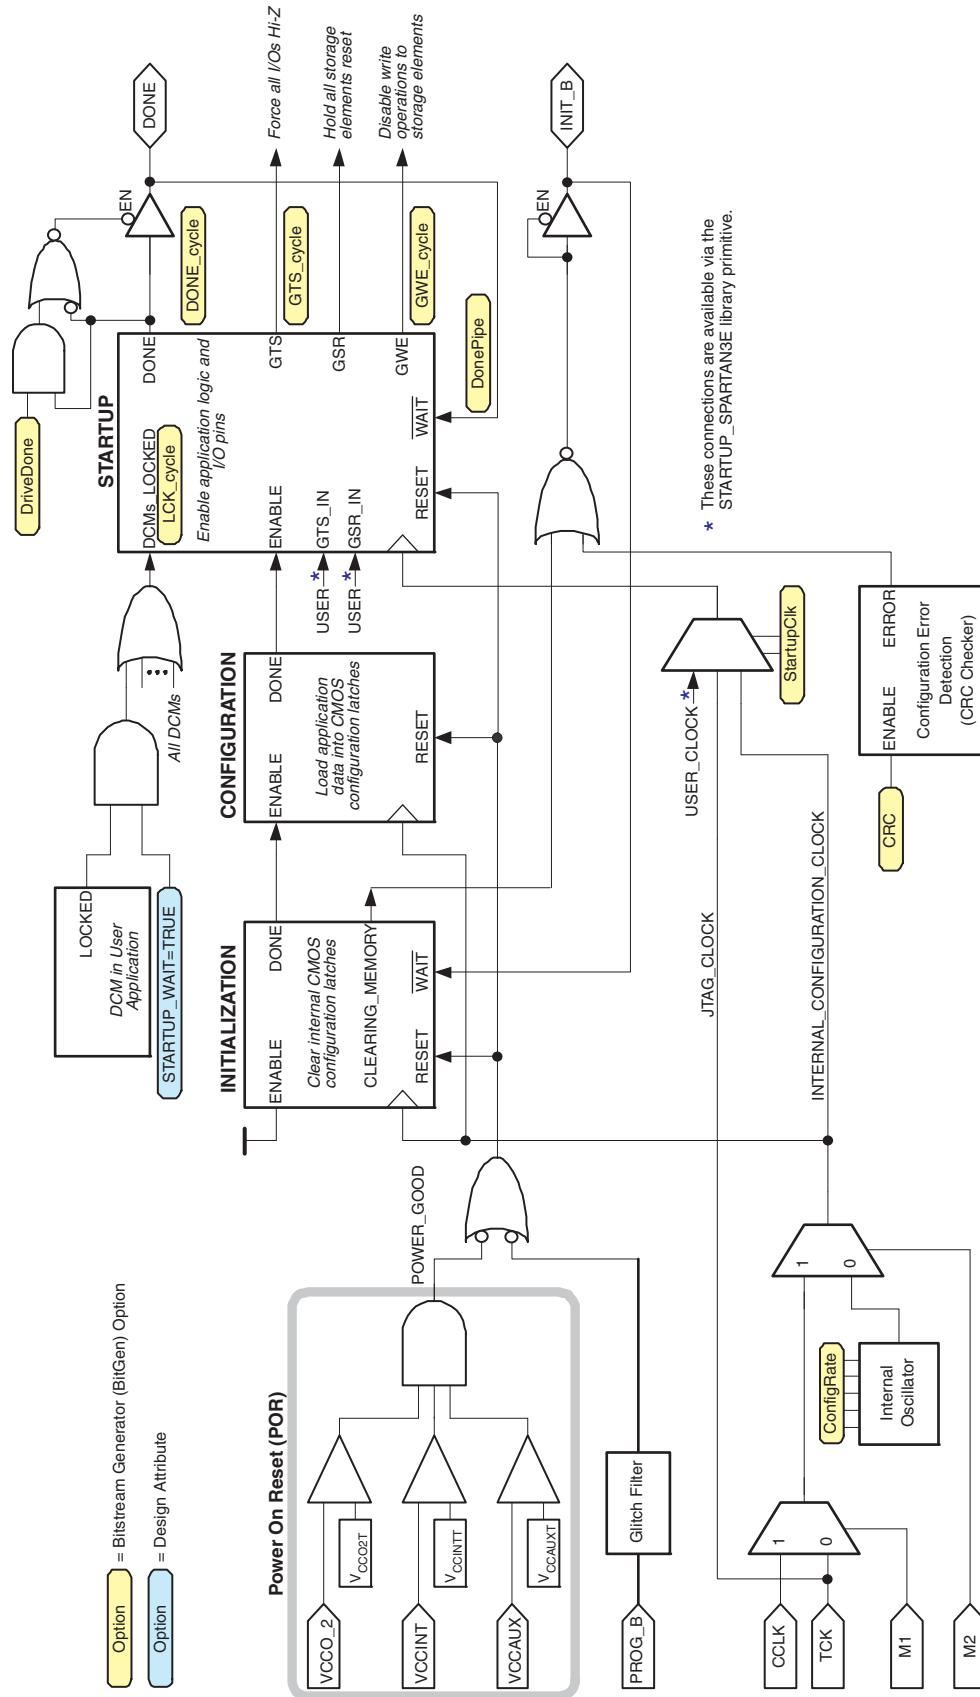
Option = Bitstream Generator (BitGen) Option

Option = Design Attribute

Power On Reset (POR)

VCCO_2
$V_{CCO2T}$
VCCINT
$V_{CCINTT}$
VCCAUX
$V_{CCAUXT}$
POWER_GOOD
PROG_B
Glitch Filter

CCLK
TCK
M1
M2
1
0
ConfigRate
Internal Oscillator
1
0

INITIALIZATION
ENABLE
Clear internal CMOS configuration latches
CLEARING_MEMORY
RESET
DONE
WAIT

LOCKED
DCM in User Application
STARTUP_WAIT=TRUE
All DCMs

CONFIGURATION
ENABLE
Load application data into CMOS configuration latches
RESET
DONE

JTAG_CLOCK
INTERNAL_CONFIGURATION_CLOCK
USER_CLOCK *
StartupClk

STARTUP
DCMs_LOCKED
LCK_cycle
Enable application logic and I/O pins
ENABLE
GTS_IN
GSR_IN
RESET
DONE
GTS
GSR
GWE
WAIT
USER *
USER *

DriveDone
DONE_cycle
GTS_cycle
GWE_cycle
DonePipe
EN
DONE
Force all I/Os Hi-Z
Hold all storage elements reset
Disable write operations to storage elements

EN
INIT_B

* These connections are available via the STARTUP_SPARTAN3E library primitive.

ENABLE
ERROR
Configuration Error Detection (CRC Checker)
CRC